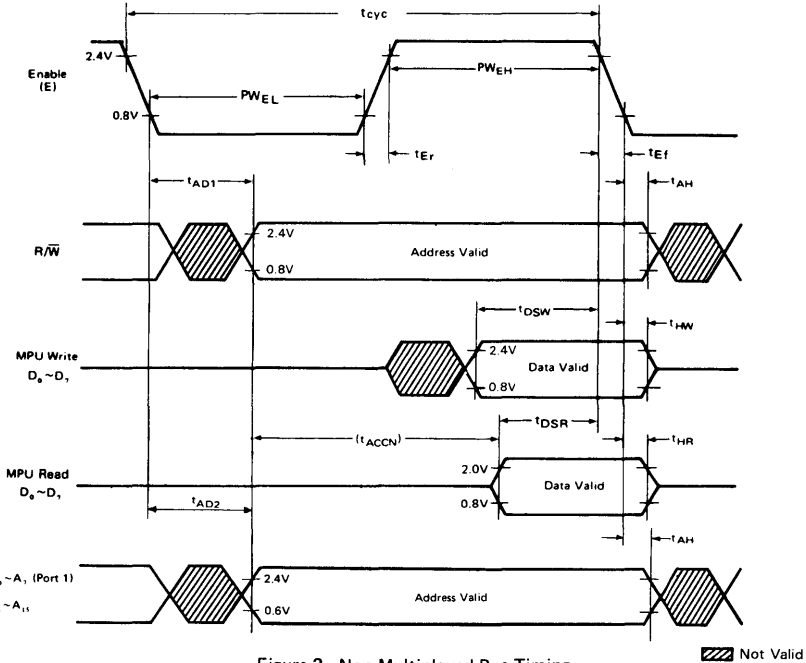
$t_{cyc}$

Enable (E)

2.4V

0.8V

$PW_{EL}$

$PW_{EH}$

$t_{Er}$

$t_{Ef}$

$t_{AD1}$

$t_{AH}$

$R/\overline{W}$

2.4V

0.8V

Address Valid

$t_{DSW}$

$t_{HW}$

MPU Write $D_0 \sim D_7$

2.4V

0.8V

Data Valid

$(t_{ACCN})$

$t_{DSR}$

$t_{HR}$

MPU Read $D_0 \sim D_7$

2.0V

0.8V

Data Valid

$t_{AD2}$

$t_{AH}$

$\sim A_7$ (Port 1)

$\sim A_{15}$

2.4V

0.6V

Address Valid

Not Valid

Figure 2 Non Multiplexed Bus Timing